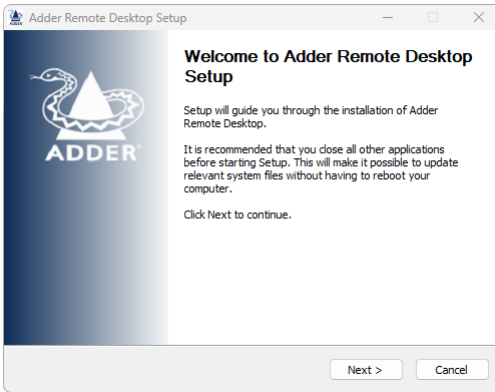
Adder Remote Desktop Setup

ADDER

Welcome to Adder Remote Desktop Setup

Setup will guide you through the installation of Adder Remote Desktop.

It is recommended that you close all other applications before starting Setup. This will make it possible to update relevant system files without having to reboot your computer.

Click Next to continue.

Next >

Cancel